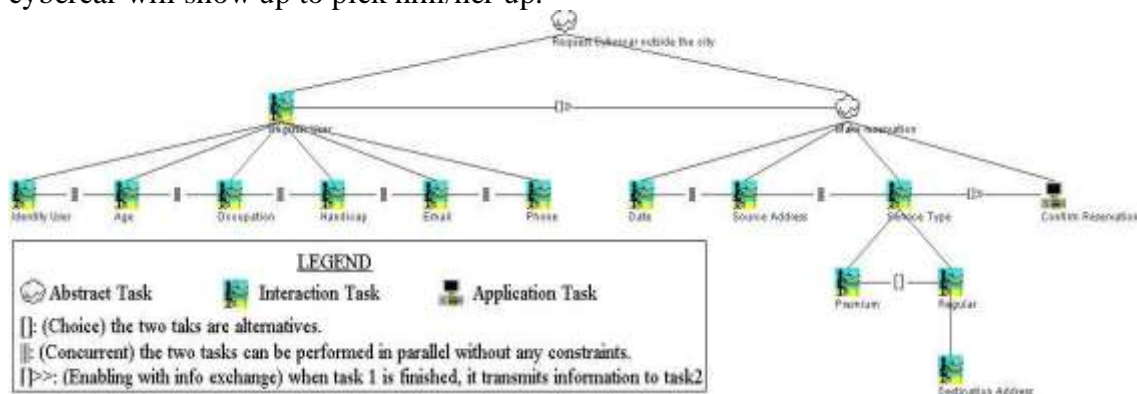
cybercar will show up to pick him/her up.

Request Cybercar outside the city

[]>>

Register User

Make reservation

Identify User ||| Age ||| Occupation ||| Handicap ||| Email ||| Phone

Date ||| Source Address ||| Service Type []>> Confirm Reservation

Premium [] Regular

Destination Address

LEGEND

Abstract Task Interaction Task Application Task

[]: (Choice) the two taks are alternatives.

|||: (Concurrent) the two tasks can be performed in parallel without any constraints.

[]>>: (Enabling with info exchange) when task 1 is finished, it transmits information to task2